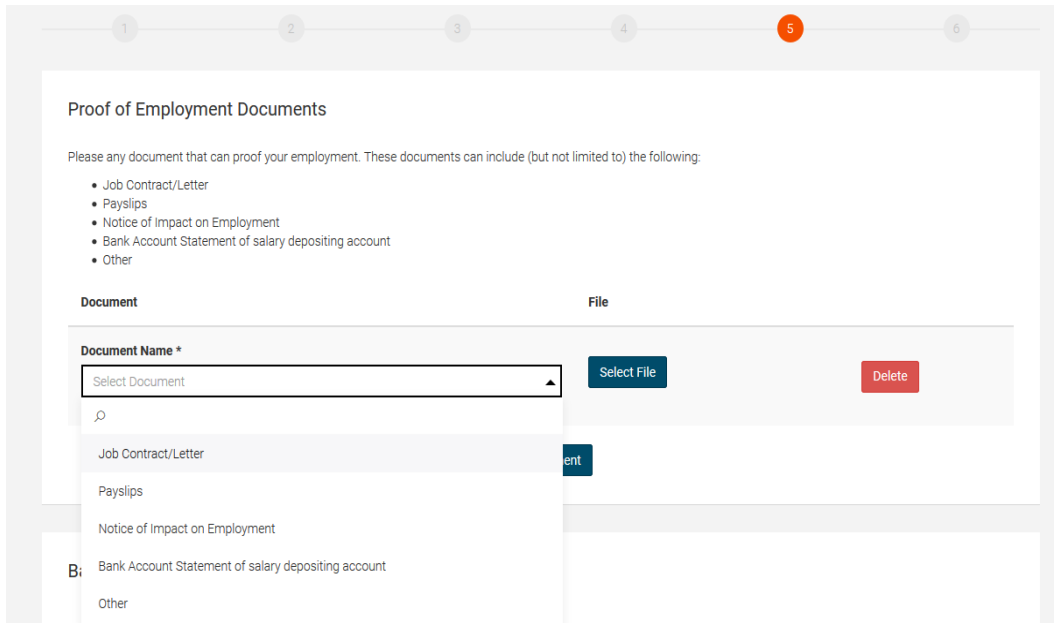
1 2 3 4 5 6

Proof of Employment Documents

Please any document that can proof your employment. These documents can include (but not limited to) the following:

- Job Contract/Letter
- Payslips
- Notice of Impact on Employment
- Bank Account Statement of salary depositing account
- Other

| Document | File | |
|---|---|---|
| Document Name * Select Document | Select File | Delete |

Job Contract/Letter

Payslips

Notice of Impact on Employment

Bank Account Statement of salary depositing account

Other

ent

Ba